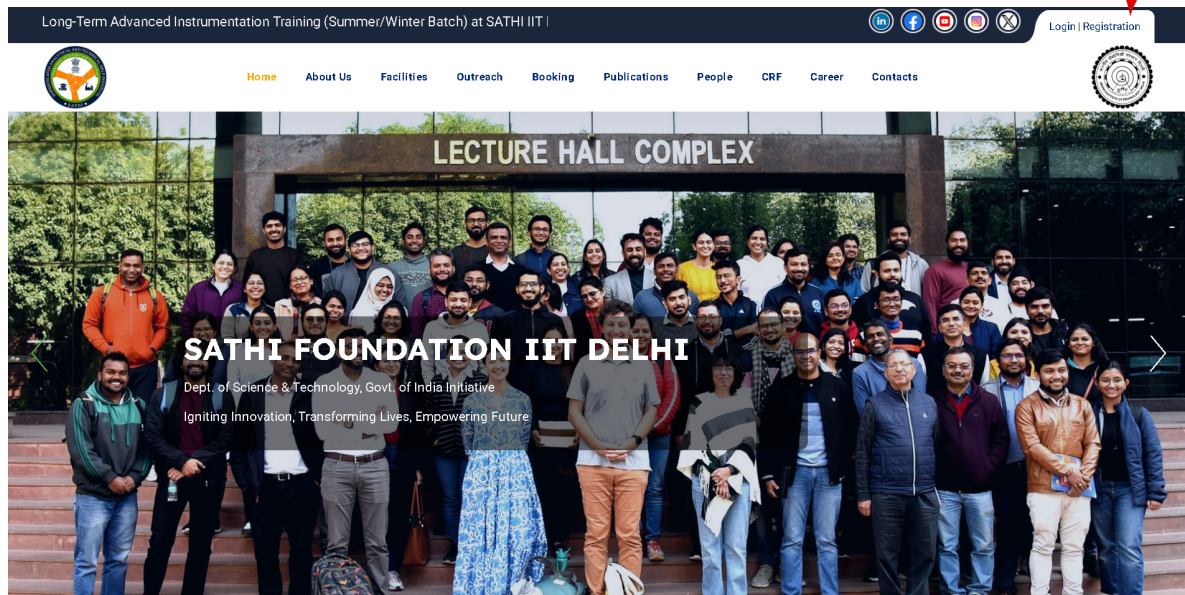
Long-Term Advanced Instrumentation Training (Summer/Winter Batch) at SATHI IIT I

Login | Registration

SATHI

Home About Us Facilities Outreach Booking Publications People CRF Career Contacts

LECTURE HALL COMPLEX

SATHI FOUNDATION IIT DELHI

Dept. of Science & Technology, Govt. of India Initiative

Igniting Innovation, Transforming Lives, Empowering Future